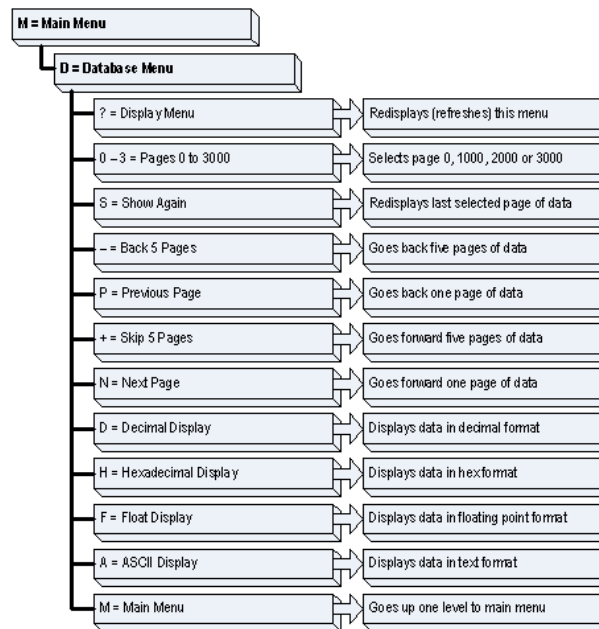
M = Main Menu

D = Database Menu

? = Display Menu

Redisplays (refreshes) this menu

0 – 3 = Pages 0 to 3000

Selects page 0, 1000, 2000 or 3000

S = Show Again

Redisplays last selected page of data

– = Back 5 Pages

Goes back five pages of data

P = Previous Page

Goes back one page of data

+ = Skip 5 Pages

Goes forward five pages of data

N = Next Page

Goes forward one page of data

D = Decimal Display

Displays data in decimal format

H = Hexadecimal Display

Displays data in hexformat

F = Float Display

Displays data in floating point format

A = ASCII Display

Displays data in text format

M = Main Menu

Goes up one level to main menu